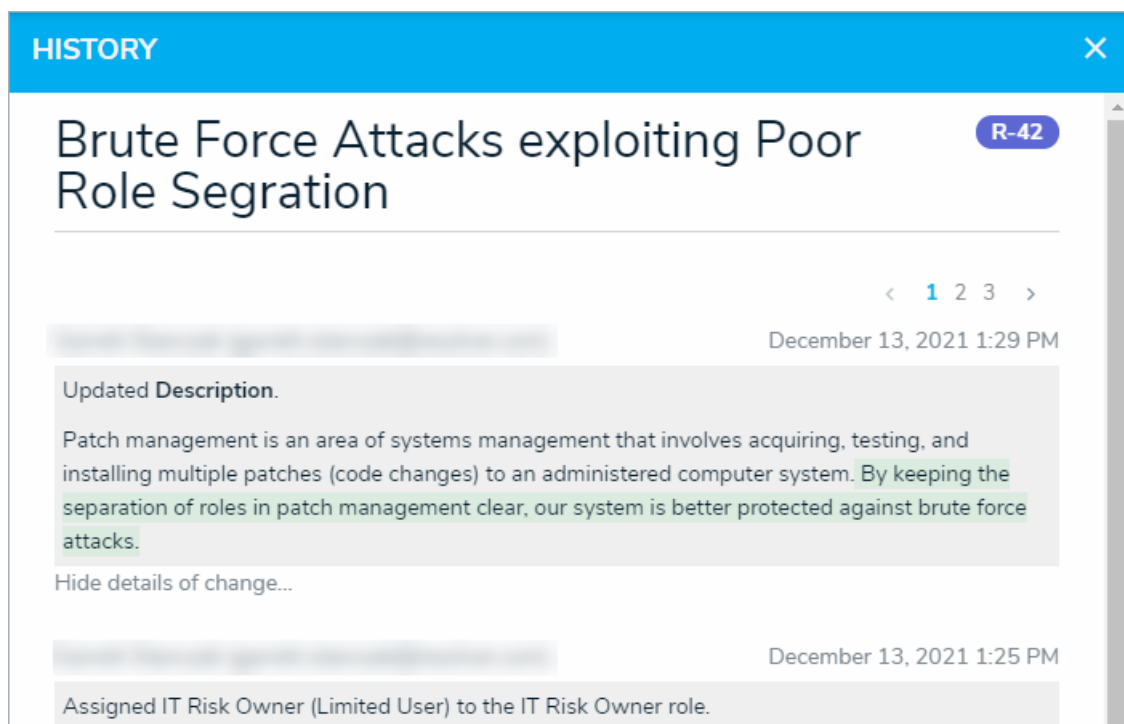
HISTORY

×

Brute Force Attacks exploiting Poor Role Segration

R-42

‹ 1 2 3 ›

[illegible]

December 13, 2021 1:29 PM

Updated **Description**.

Patch management is an area of systems management that involves acquiring, testing, and installing multiple patches (code changes) to an administered computer system. By keeping the separation of roles in patch management clear, our system is better protected against brute force attacks.

Hide details of change...

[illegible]

December 13, 2021 1:25 PM

Assigned IT Risk Owner (Limited User) to the IT Risk Owner role.